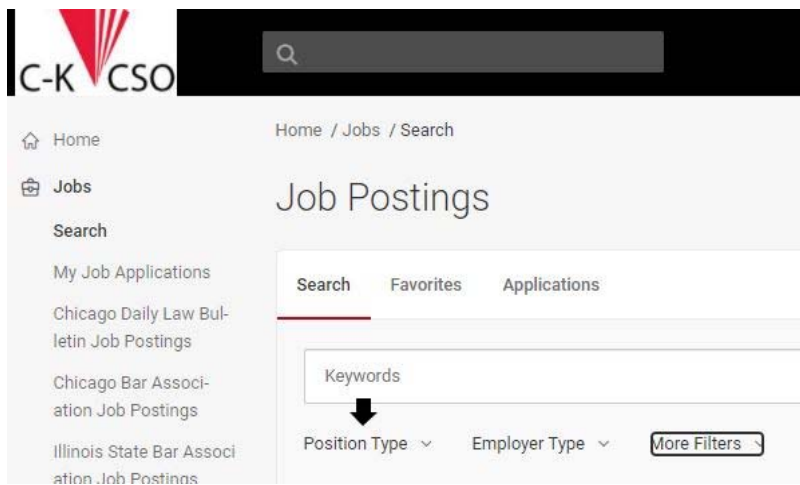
C-K CSO

Home

Jobs

Search

My Job Applications

Chicago Daily Law Bulletin Job Postings

Chicago Bar Association Job Postings

Illinois State Bar Association Job Postings

Home / Jobs / Search

Job Postings

Search Favorites Applications

Keywords

Position Type Employer Type More Filters